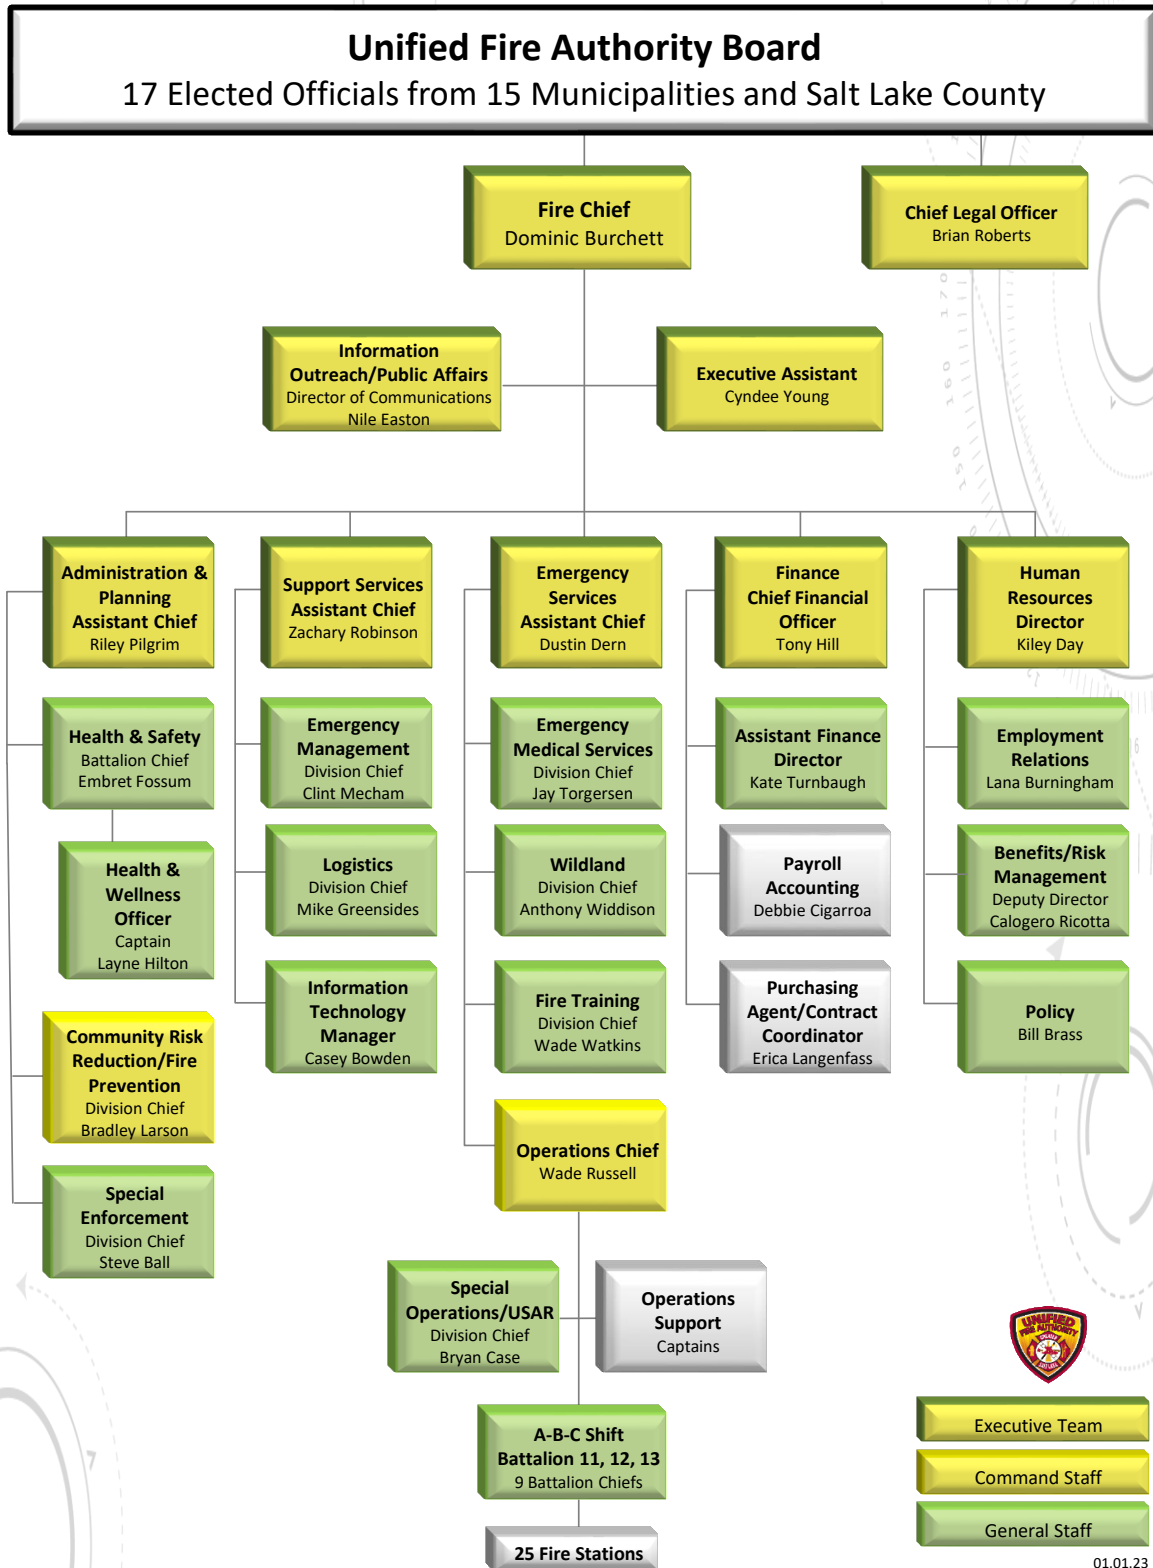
Unified Fire Authority Board
17 Elected Officials from 15 Municipalities and Salt Lake County

Fire Chief
Dominic Burchett

Chief Legal Officer
Brian Roberts

Information Outreach/Public Affairs
Director of Communications
Nile Easton

Executive Assistant
Cyndee Young

Administration & Planning Assistant Chief
Riley Pilgrim

Health & Safety
Battalion Chief
Embret Fossum

Health & Wellness Officer
Captain
Layne Hilton

Community Risk Reduction/Fire Prevention
Division Chief
Bradley Larson

Special Enforcement
Division Chief
Steve Ball

Support Services Assistant Chief
Zachary Robinson

Emergency Management
Division Chief
Clint Mecham

Logistics
Division Chief
Mike Greensides

Information Technology Manager
Casey Bowden

Emergency Services Assistant Chief
Dustin Dern

Emergency Medical Services
Division Chief
Jay Torgersen

Wildland
Division Chief
Anthony Widdison

Fire Training
Division Chief
Wade Watkins

Operations Chief
Wade Russell

Special Operations/USAR
Division Chief
Bryan Case

Operations Support
Captains

A-B-C Shift
Battalion 11, 12, 13
9 Battalion Chiefs

25 Fire Stations

Finance
Chief Financial Officer
Tony Hill

Assistant Finance Director
Kate Turnbaugh

Payroll Accounting
Debbie Cigarroa

Purchasing Agent/Contract Coordinator
Erica Langenfass

Human Resources Director
Kiley Day

Employment Relations
Lana Burningham

Benefits/Risk Management
Deputy Director
Calogero Ricotta

Policy
Bill Brass

UNIFIED FIRE AUTHORITY

Executive Team
Command Staff
General Staff

01.01.23